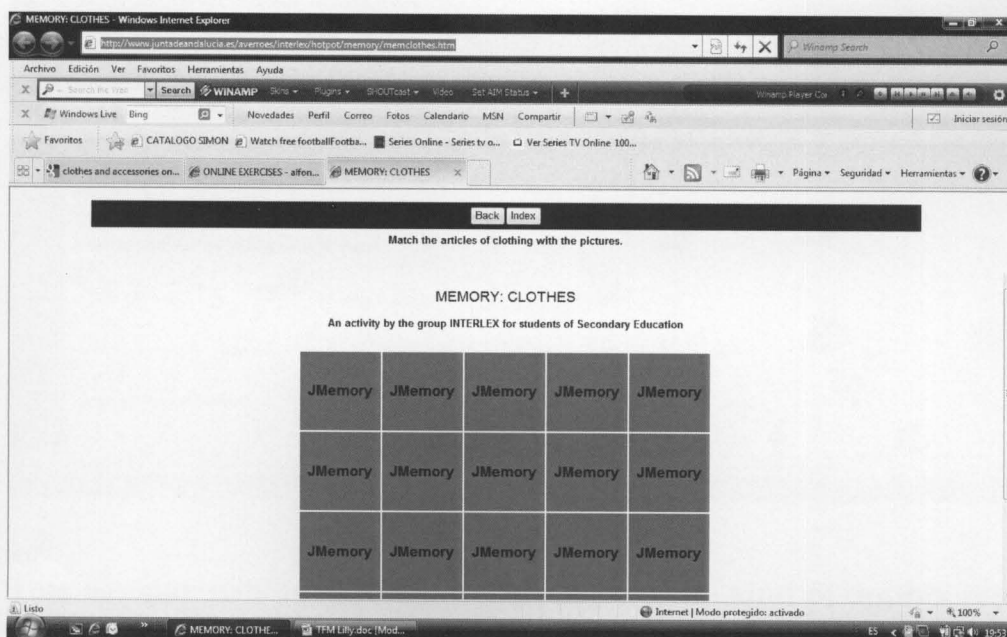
MEMORY: CLOTHES - Windows Internet Explorer

http://www.juntadeandalucia.es/averroes/interlex/hotpot/memory/memclothes.htm

Winamp Search

Archivo Edición Ver Favoritos Herramientas Ayuda

Search the Web Search WINAMP Skins Plugins SHOUTcast Video Set AIM Status

Winamp Player Co

Windows Live Bing Novedades Perfil Correo Fotos Calendario MSN Compartir

Iniciar sesión

Favoritos CATALOGO SIMON Watch free footballFootba... Series Online - Series tv o... Ver Series TV Online 100...

clothes and accessories on... ONLINE EXERCISES - alfon... MEMORY: CLOTHES

Página Seguridad Herramientas

Back Index

Match the articles of clothing with the pictures.

MEMORY: CLOTHES

An activity by the group INTERLEX for students of Secondary Education

| JMemory | JMemory | JMemory | JMemory | JMemory |
|---|---|---|---|---|
| JMemory | JMemory | JMemory | JMemory | JMemory |
| JMemory | JMemory | JMemory | JMemory | JMemory |

Listo

Internet | Modo protegido: activado

100%

MEMORY: CLOTHE... TFM Lilly.doc [Mod...

ES 19:3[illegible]